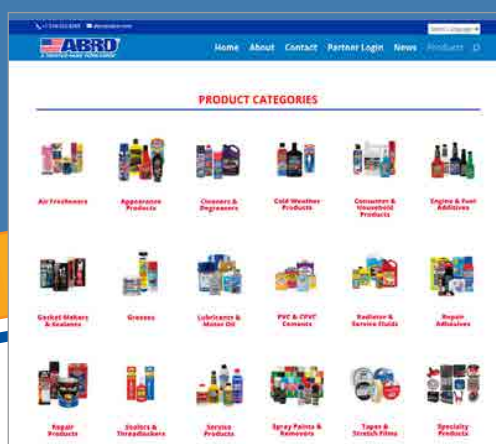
+1 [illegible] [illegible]@abro.com

Select Language

ABRO

A TRUSTED NAME WORLDWIDE

Home About Contact Partner Login News Products

PRODUCT CATEGORIES

Air Fresheners

Appearance Products

Cleaners & Degreasers

Cold Weather Products

Consumer & Household Products

Engine & Fuel Additives

Gasket Makers & Sealants

Greases

Lubricants & Motor Oil

PVC & CPVC Cements

Radiator & Service Fluids

Repair Adhesives

Repair Products

Sealers & Threadlockers

Service Products

Spray Paints & Removers

Tapes & Stretch Films

Specialty Products